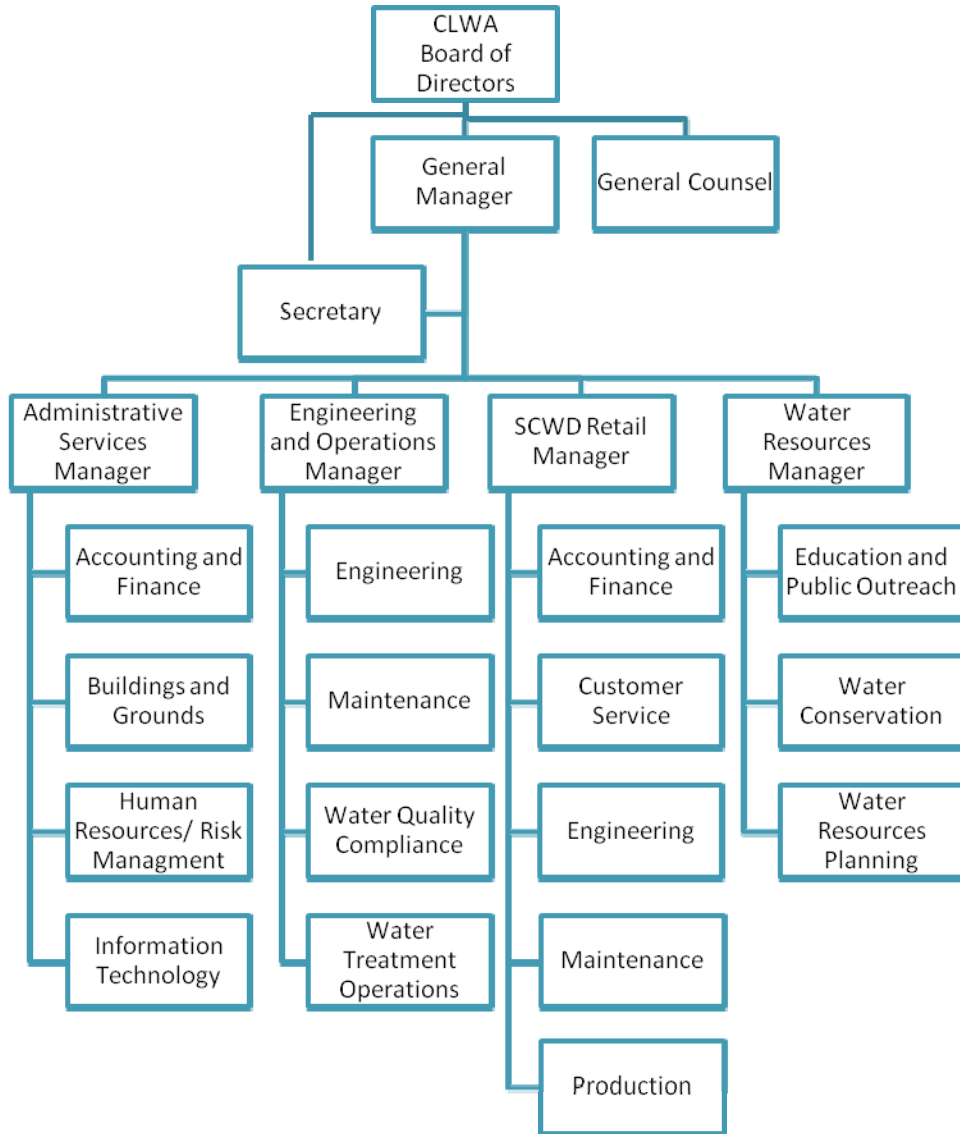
CLWA Board of Directors

General Manager

General Counsel

Secretary

Administrative Services Manager

Accounting and Finance

Buildings and Grounds

Human Resources/ Risk Managment

Information Technology

Engineering and Operations Manager

Engineering

Maintenance

Water Quality Compliance

Water Treatment Operations

SCWD Retail Manager

Accounting and Finance

Customer Service

Engineering

Maintenance

Production

Water Resources Manager

Education and Public Outreach

Water Conservation

Water Resources Planning